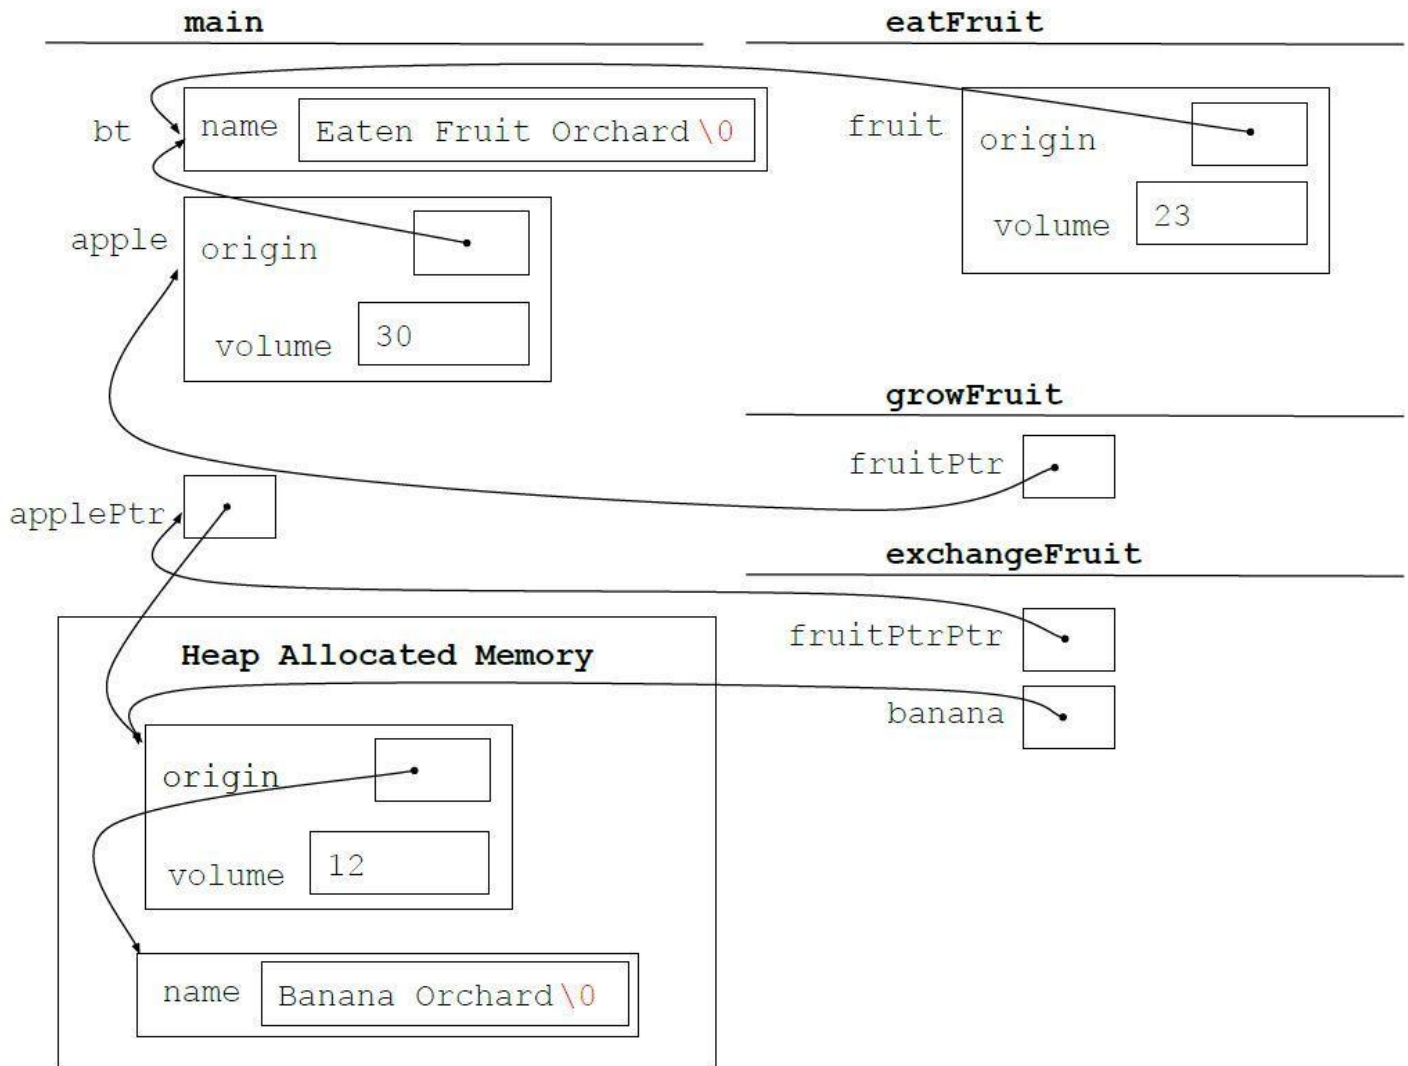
main

eatFruit

bt name Eaten Fruit Orchard\0

fruit origin

volume 23

apple origin

volume 30

growFruit

fruitPtr

applePtr

exchangeFruit

fruitPtrPtr

Heap Allocated Memory

banana

origin

volume 12

name Banana Orchard\0